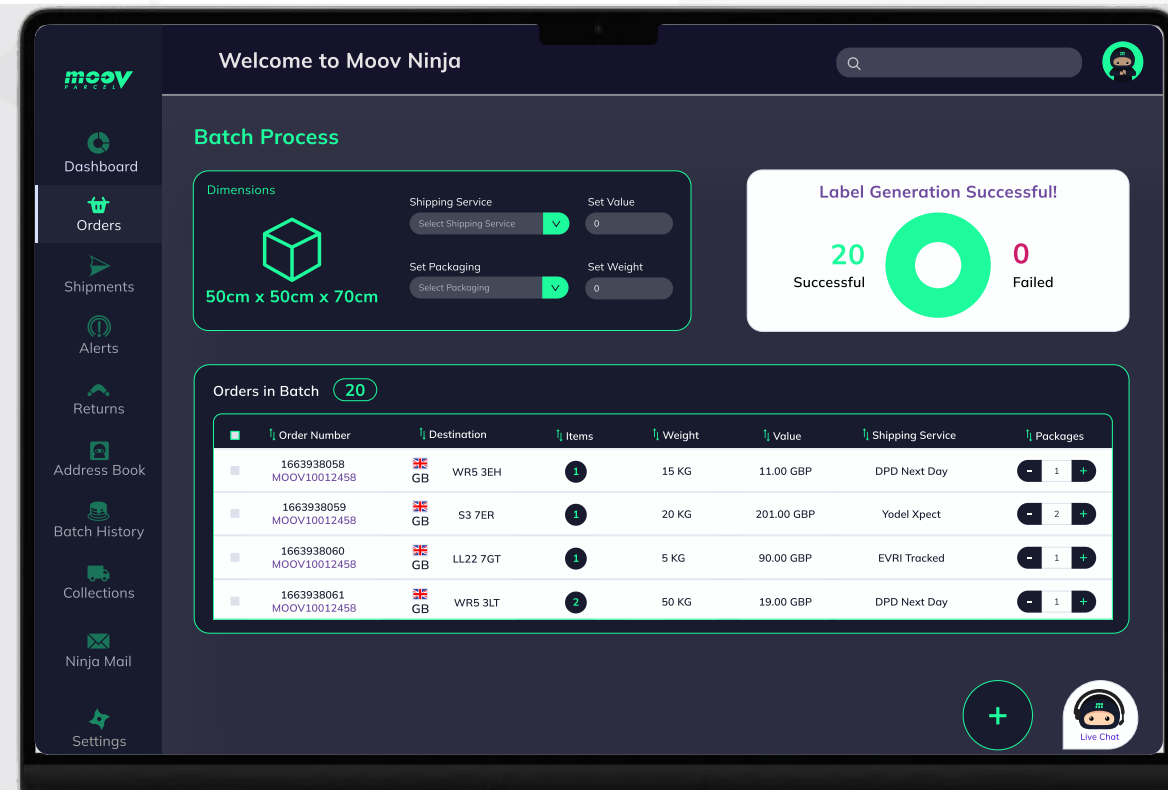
moov PARCEL

Dashboard
Orders
Shipments
Alerts
Returns
Address Book
Batch History
Collections
Ninja Mail
Settings

Welcome to Moov Ninja

Batch Process

Dimensions

50cm x 50cm x 70cm

Shipping Service
Select Shipping Service

Set Value
0

Set Packaging
Select Packaging

Set Weight
0

Label Generation Successful!

20
Successful

0
Failed

Orders in Batch 20

| | Order Number | Destination | | Items | Weight | Value | Shipping Service | Packages |
|---|---|---|---|---|---|---|---|---|
| | 1663938058 MOOV10012458 | GB | WR5 3EH | 1 | 15 KG | 11.00 GBP | DPD Next Day | - 1 + |
| | 1663938059 MOOV10012458 | GB | S3 7ER | 1 | 20 KG | 201.00 GBP | Yodel Xpect | - 2 + |
| | 1663938060 MOOV10012458 | GB | LL22 7GT | 1 | 5 KG | 90.00 GBP | EVRI Tracked | - 1 + |
| | 1663938061 MOOV10012458 | GB | WR5 3LT | 2 | 50 KG | 19.00 GBP | DPD Next Day | - 1 + |

+

Live Chat